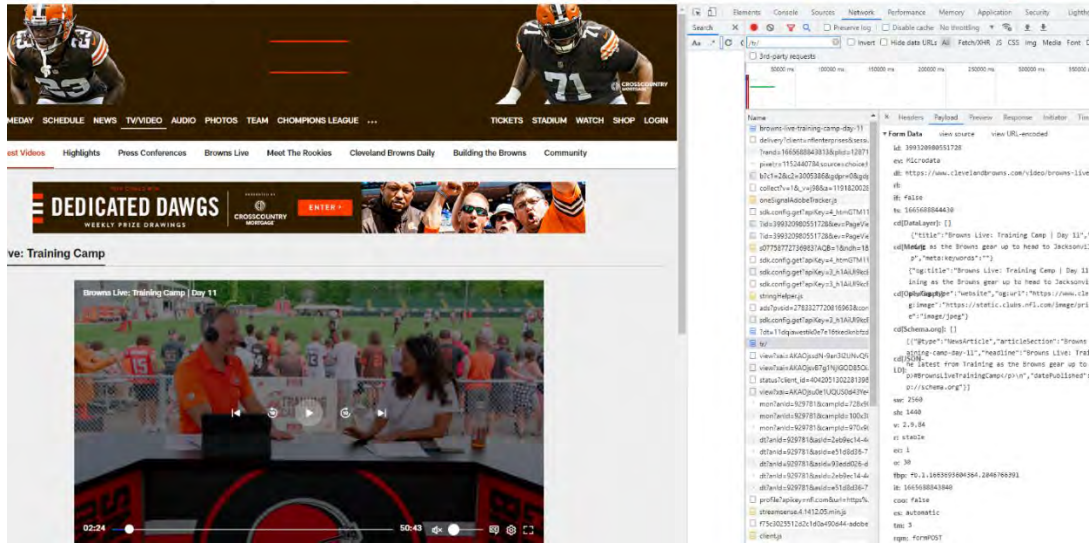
CROSSCOUNTRY MORTGAGE

MEDAY SCHEDULE NEWS TV/VIDEO AUDIO PHOTOS TEAM CHAMPIONS LEAGUE ...

TICKETS STADIUM WATCH SHOP LOGIN

est Videos Highlights Press Conferences Browns Live Meet The Rookies Cleveland Browns Daily Building the Browns Community

DEDICATED DAWGS
WEEKLY PRIZE DRAWINGS
CROSSCOUNTRY MORTGAGE
ENTER >

ve: Training Camp

Browns Live: Training Camp | Day 11

02:24
50:43

Elements Console Sources Network Performance Memory Application Security Lighthouse

Search Preserve log Disable cache No throttling

Aa .* tr/ Invert Hide data URLs All Fetch/XHR JS CSS Img Media Font

3rd-party requests

Name
browns-live-training-camp-day-11
delivery?client=nflenterprises&sess
?rand=1665688843813&plid=12871
pixel?c=1152440784source=choice
b7c1=28c2=3005386&gdpr=0&gd
collect?v=1&_v=j98&a=1191820028
oneSignalAdobeTracker.js
sdk.config.get?apiKey=4_htmGTM11
?id=39932080551728&ev=PageVie
?id=39932080551728&ev=PageVie
s07758772736983?AQB=1&ndh=18
sdk.config.get?apiKey=4_htmGTM11
sdk.config.get?apiKey=3_h1AU9cd
sdk.config.get?apiKey=3_h1AU9cd
stringHelper.js
ads?pvsid=2783327720165963&cor
sdk.config.get?apiKey=3_h1AU9cd
?id=11dqiavetkb0e7e16tedknbfzd
tr/
view?xai=AKAOjssdN-9ar3lZUNvQS
view?xai=AKAOjsoB7g1NjGOD8SOL
status?client_id=4042951302281398
view?xai=AKAOjsu0t1UQU50d43Ye
mon?anid=929781&campId=728x9
mon?anid=929781&campId=100x3
mon?anid=929781&campId=970x9
dt?anid=929781&asId=2eb9ec14-4
dt?anid=929781&asId=e51d8d38-7
dt?anid=929781&asId=93edd026-d
dt?anid=929781&asId=2eb9ec14-4
dt?anid=929781&asId=e51d8d38-7
profile?apikey=nfl.com&url=https%
streamsense.4.1412.05.min.js
f75c3023512d2c1d0a490644-adobe
client.js

× Headers Payload Preview Response Initiator Timing

▾ Form Data view source view URL-encoded
id: 399320080551728
ev: Microdata
dl: https://www.clevelandbrowns.com/video/browns-live
rl:
if: false
ts: 1665688844430
cd[DataLayer]: []
cd[Meta]: {"title":"Browns Live: Training Camp | Day 11", ... as the Browns gear up to head to Jacksonvi... p","meta:keywords":""}
cd[OpenGraph]: {"og:title":"Browns Live: Training Camp | Day 11 ... ining as the Browns gear up to head to Jacksonvi... g:image":"https://static.clubs.nfl.com/image/pri... e":"image/jpeg"}
cd[Schema.org]: []
cd[JSON-LD]: [{"@type":"NewsArticle","articleSection":"Browns ... aining-camp-day-11","headline":"Browns Live: Trai... he latest from training as the Browns gear up to h... p>#BrownsLiveTrainingCamp</p>\n","datePublished"... p://schema.org"}]
sw: 2560
sh: 1440
v: 2.9.84
r: stable
ec: 1
o: 30
fbp: fb.1.1665699804364.2048766391
it: 1665688843840
coo: false
es: automatic
tm: 3
rqm: formPOST